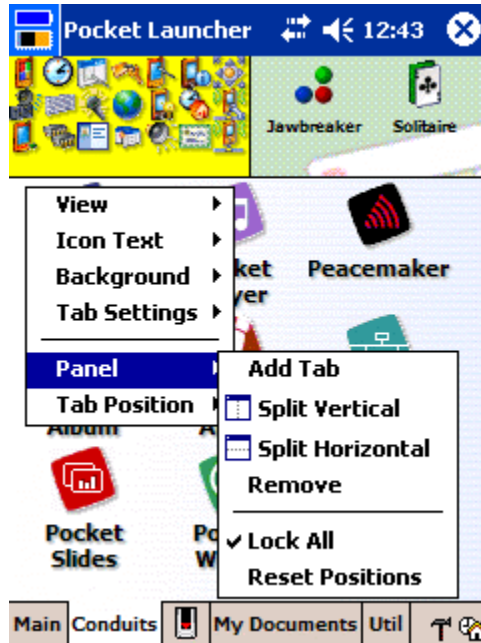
Pocket Launcher 12:43

Jawbreaker Solitaire

View
Icon Text
Background
Tab Settings
Panel
Tab Position

ket
yer
Peacemaker
Album
A

Add Tab
Split Vertical
Split Horizontal
Remove
✔ Lock All
Reset Positions

Pocket Slides
Po
W

Main Conduits My Documents Util